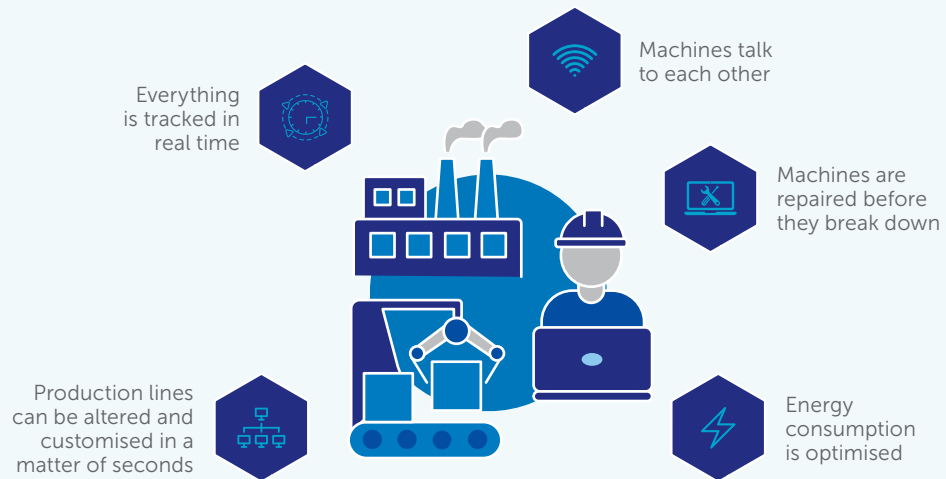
Everything is tracked in real time

Machines talk to each other

Machines are repaired before they break down

Production lines can be altered and customised in a matter of seconds

Energy consumption is optimised